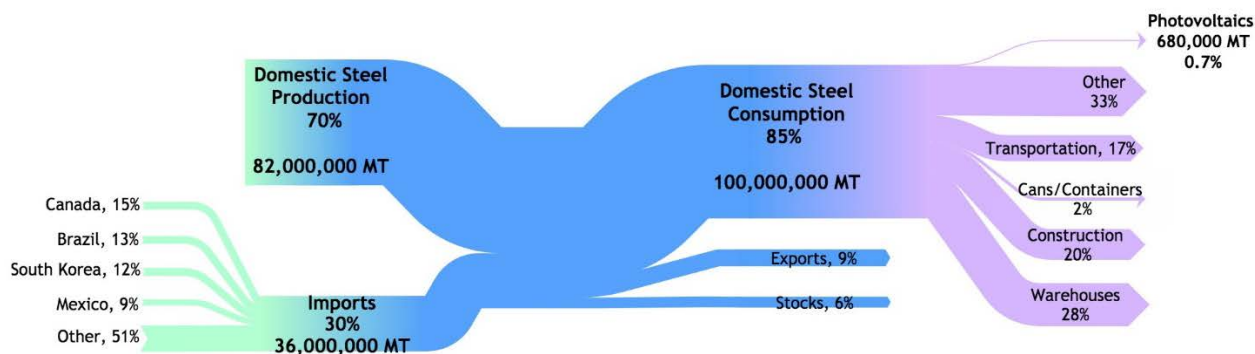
Photovoltaics
680,000 MT
0.7%

Domestic Steel Production
70%

82,000,000 MT

Domestic Steel Consumption
85%

100,000,000 MT

Other
33%

Transportation, 17%

Cans/Containers
2%

Construction
20%

Warehouses
28%

Canada, 15%

Brazil, 13%

South Korea, 12%

Mexico, 9%

Other, 51%

Imports
30%
36,000,000 MT

Exports, 9%

Stocks, 6%